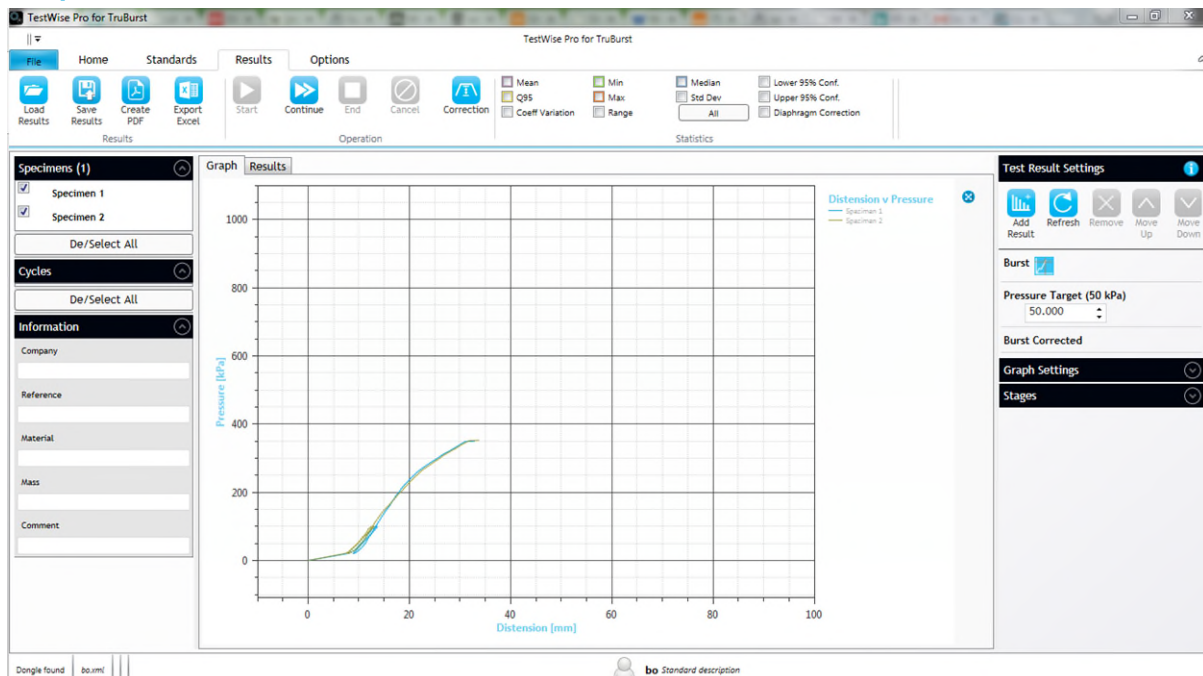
TestWise Pro for TruBurst

TestWise Pro for TruBurst

File Home Standards Results Options

Load Results Save Results Create PDF Export Excel
Results

Start Continue End Cancel Correction
Operation

Mean Min Median Lower 95% Conf.
Q95 Max Std Dev Upper 95% Conf.
Coeff Variation Range All Diaphragm Correction
Statistics

Specimens (1)
Specimen 1
Specimen 2
De/Select All

Cycles
De/Select All

Information
Company
Reference
Material
Mass
Comment

Graph Results

Distension v Pressure
Specimen 1
Specimen 2

| 1000 |
| 800 |
| 600 |
| 400 |
| 200 |
| 0 |

Pressure [kPa]

0 20 40 60 80 100
Distension [mm]

Test Result Settings

Add Result Refresh Remove Move Up Move Down

Burst

Pressure Target (50 kPa)
50.000

Burst Corrected

Graph Settings

Stages

Dongle found bo.xml

bo Standard description